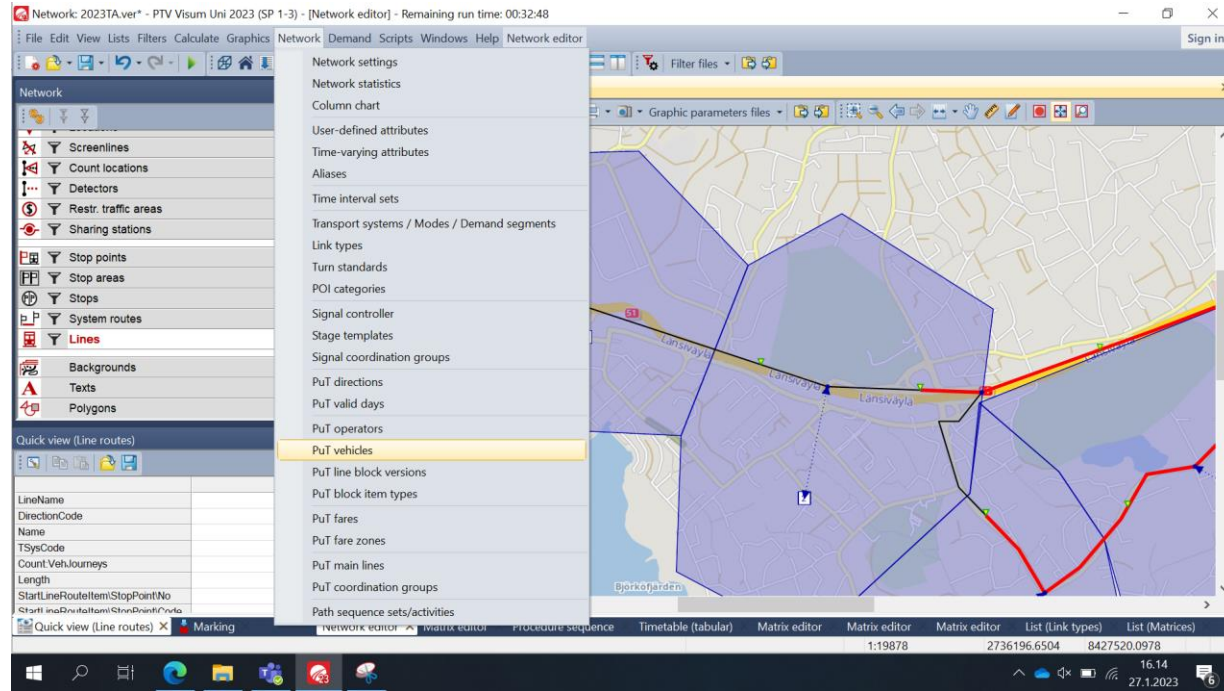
Network: 2023TA.ver* - PTV Visum Uni 2023 (SP 1-3) - [Network editor] - Remaining run time: 00:32:48

File Edit View Lists Filters Calculate Graphics Network Demand Scripts Windows Help Network editor

Sign in

Filter files

Network

Screenlines
Count locations
Detectors
Restr. traffic areas
Sharing stations
Stop points
Stop areas
Stops
System routes
Lines
Backgrounds
Texts
Polygons

Quick view (Line routes)

LineName
DirectionCode
Name
TSysCode
Count:VehJourneys
Length
StartLineRouteItem\StopPoint\No
StartLineRouteItem\StopPoint\Code

Network settings
Network statistics
Column chart
User-defined attributes
Time-varying attributes
Aliases
Time interval sets
Transport systems / Modes / Demand segments
Link types
Turn standards
POI categories
Signal controller
Stage templates
Signal coordination groups
PuT directions
PuT valid days
PuT operators
PuT vehicles
PuT line block versions
PuT block item types
PuT fares
PuT fare zones
PuT main lines
PuT coordination groups
Path sequence sets/activities

Graphic parameters files

51
Lansiväylä
Lansiväylä
Lansiväylä
Björkfjärden

Quick view (Line routes) Marking Network editor Matrix editor Procedure sequence Timetable (tabular) Matrix editor Matrix editor Matrix editor List (Link types) List (Matrices)

1:19878 2736196.6504 8427520.0978

16.14
27.1.2023